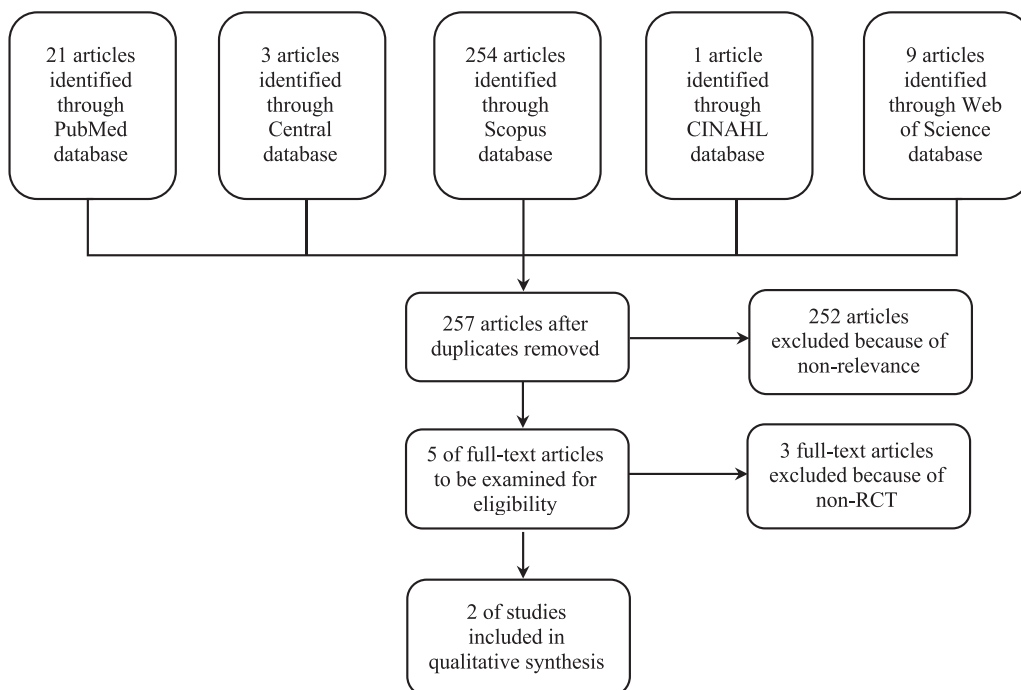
21 articles identified through PubMed database

3 articles identified through Central database

254 articles identified through Scopus database

1 article identified through CINAHL database

9 articles identified through Web of Science database

257 articles after duplicates removed

252 articles excluded because of non-relevance

5 of full-text articles to be examined for eligibility

3 full-text articles excluded because of non-RCT

2 of studies included in qualitative synthesis